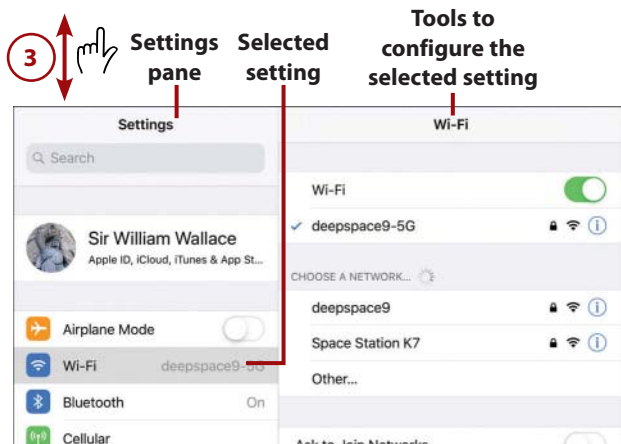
3

Settings pane

Selected setting

Tools to configure the selected setting

Settings

Search

Sir William Wallace
Apple ID, iCloud, iTunes & App St...

Airplane Mode

Wi-Fi deepspace9-5G

Bluetooth On

Cellular

Wi-Fi

Wi-Fi

✓ deepspace9-5G

CHOOSE A NETWORK...

deepspace9

Space Station K7

Other...

Ask to Join Networks